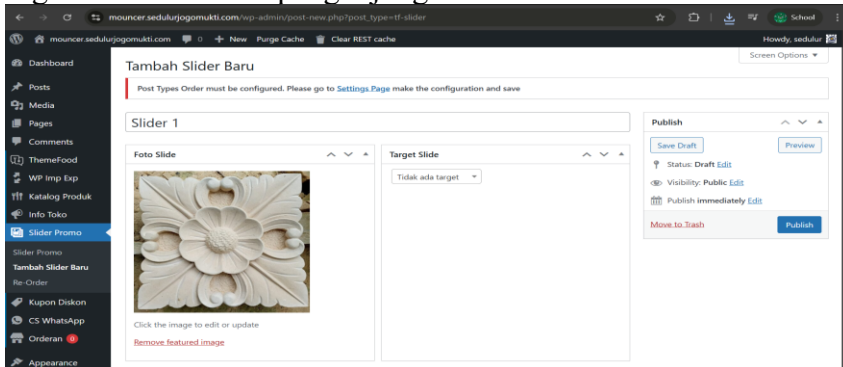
mouncer.sedulurjogomukti.com/wp-admin/post-new.php?post_type=tf-slider

School

mouncer.sedulurjogomukti.com 0 + New Purge Cache Clear REST cache

Howdy, sedulur

Dashboard
Posts
Media
Pages
Comments
ThemeFood
WP Imp Exp
Katalog Produk
Info Toko
Slider Promo
Slider Promo
Tambah Slider Baru
Re-Order
Kupon Diskon
CS WhatsApp
Orderan 0
Appearance

Screen Options ▼

Tambah Slider Baru

Post Types Order must be configured. Please go to Settings Page make the configuration and save

Slider 1

Foto Slide

Click the image to edit or update

Remove featured image

Target Slide

Tidak ada target

Publish

Save Draft

Preview

Status: Draft Edit

Visibility: Public Edit

Publish immediately Edit

Move to Trash

Publish